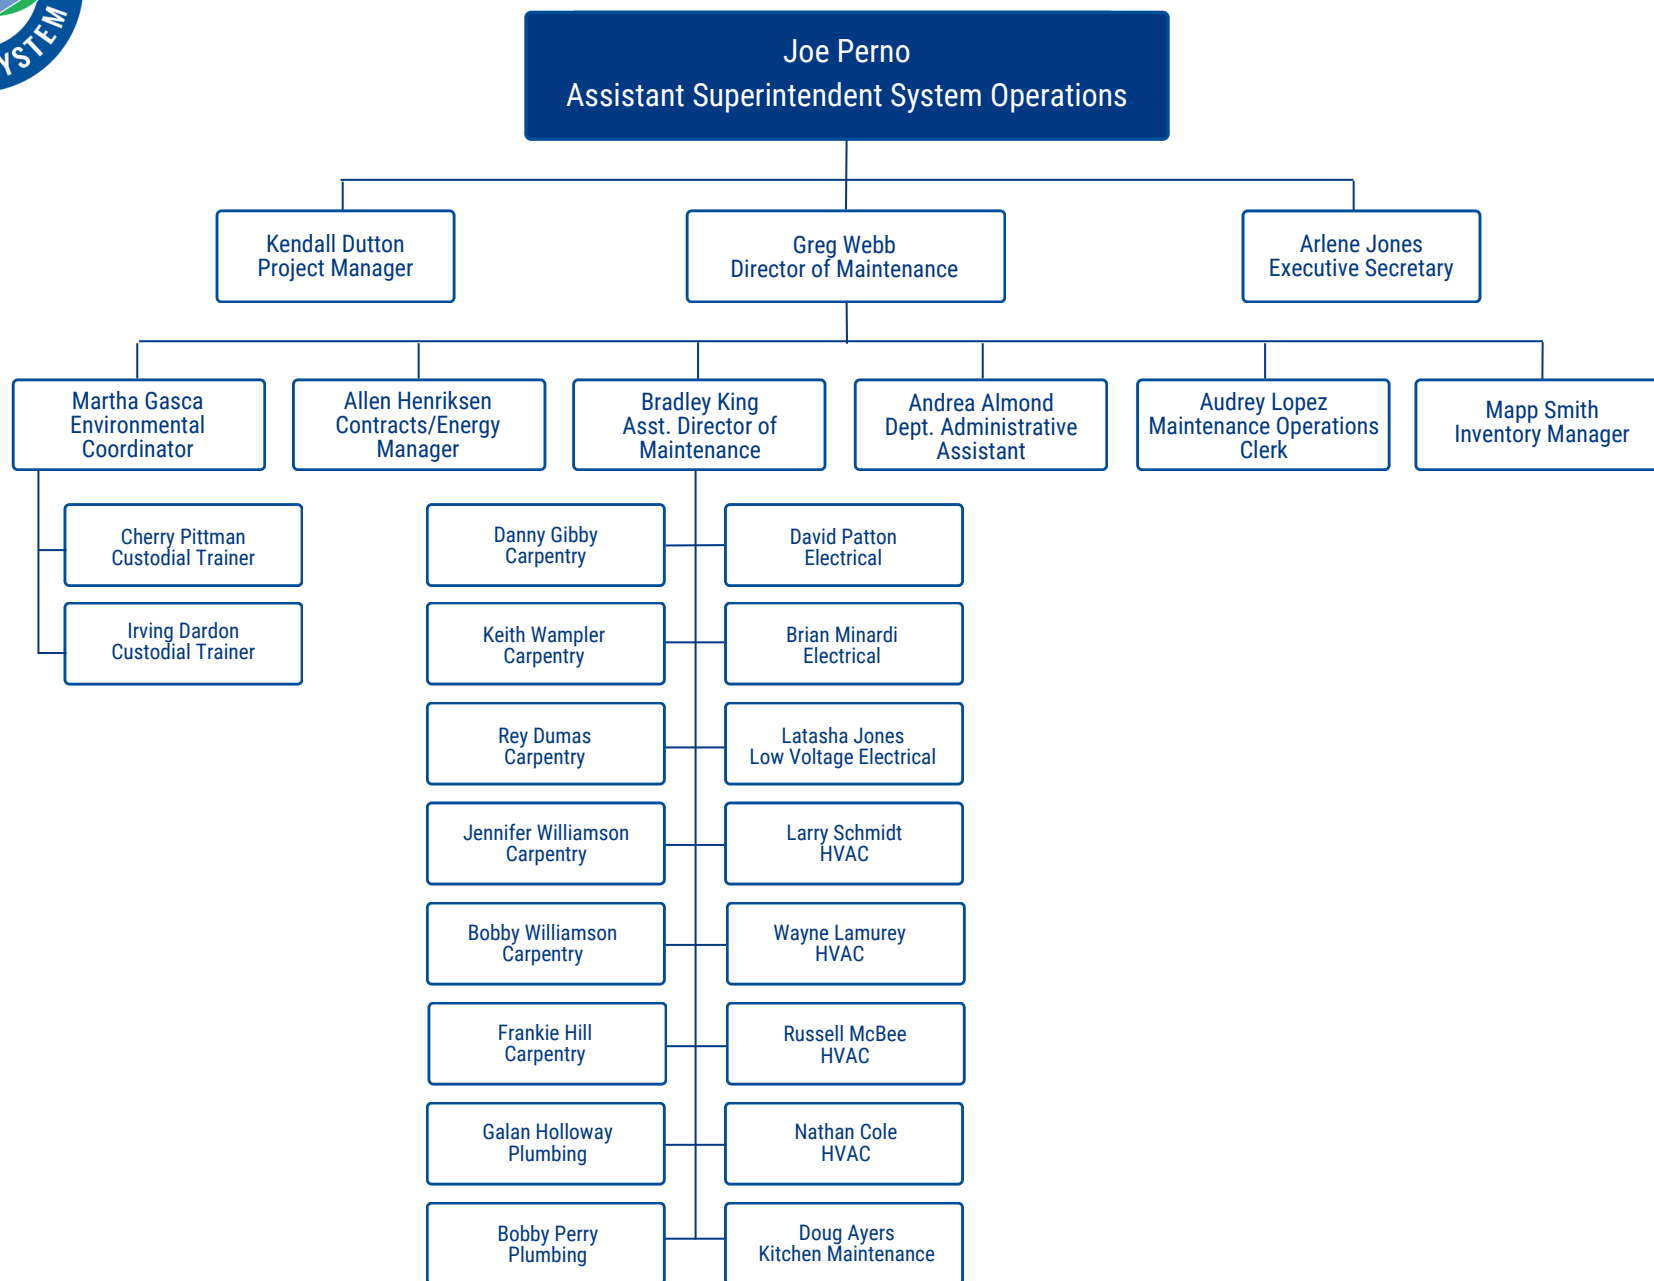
YSTEM

Joe Perno
Assistant Superintendent System Operations

Kendall Dutton
Project Manager

Greg Webb
Director of Maintenance

Arlene Jones
Executive Secretary

Martha Gasca
Environmental Coordinator

Allen Henriksen
Contracts/Energy Manager

Bradley King
Asst. Director of Maintenance

Andrea Almond
Dept. Administrative Assistant

Audrey Lopez
Maintenance Operations Clerk

Mapp Smith
Inventory Manager

Cherry Pittman
Custodial Trainer

Irving Dardon
Custodial Trainer

Danny Gibby
Carpentry

David Patton
Electrical

Keith Wampler
Carpentry

Brian Minardi
Electrical

Rey Dumas
Carpentry

Latasha Jones
Low Voltage Electrical

Jennifer Williamson
Carpentry

Larry Schmidt
HVAC

Bobby Williamson
Carpentry

Wayne Lamurey
HVAC

Frankie Hill
Carpentry

Russell McBee
HVAC

Galan Holloway
Plumbing

Nathan Cole
HVAC

Bobby Perry
Plumbing

Doug Ayers
Kitchen Maintenance